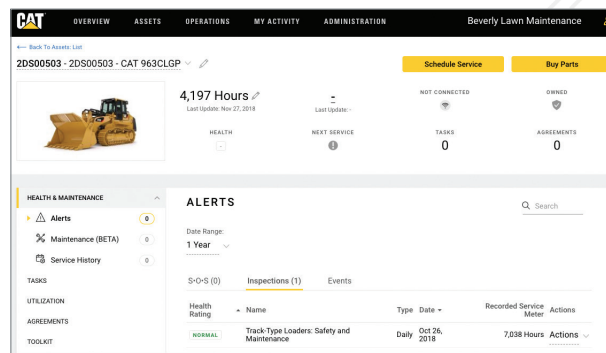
CAT OVERVIEW ASSETS OPERATIONS MY ACTIVITY ADMINISTRATION Beverly Lawn Maintenance

← Back To Assets List
2DS00503 - 2DS00503 - CAT 963CLGP

Schedule Service
Buy Parts

4,197 Hours
Last Update: Nov 27, 2018

-
Last Update: -

NOT CONNECTED

OWNED

HEALTH
-

NEXT SERVICE

TASKS
0

AGREEMENTS
0

HEALTH & MAINTENANCE
Alerts 0
Maintenance (BETA) 0
Service History 0
TASKS
UTILIZATION
AGREEMENTS
TOOLKIT

ALERTS

Search

Date Range:
1 Year

S•O•S (0) Inspections (1) Events

| Health Rating | Name | Type | Date | Recorded Service Meter | Actions |
|---|---|---|---|---|---|
| NORMAL | Track-Type Loaders: Safety and Maintenance | Daily | Oct 26, 2018 | 7,038 Hours | Actions |